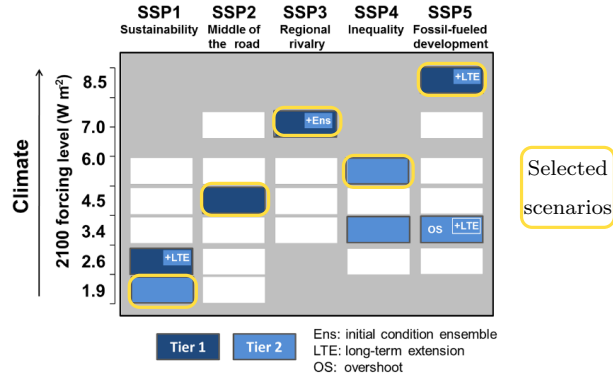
SSP1
Sustainability

SSP2
Middle of the road

SSP3
Regional rivalry

SSP4
Inequality

SSP5
Fossil-fueled development

Climate

2100 forcing level (W m$^{2}$)

8.5
7.0
6.0
4.5
3.4
2.6
1.9

+LTE
+Ens
OS
+LTE
+LTE

Selected scenarios

Tier 1
Tier 2

Ens: initial condition ensemble
LTE: long-term extension
OS: overshoot